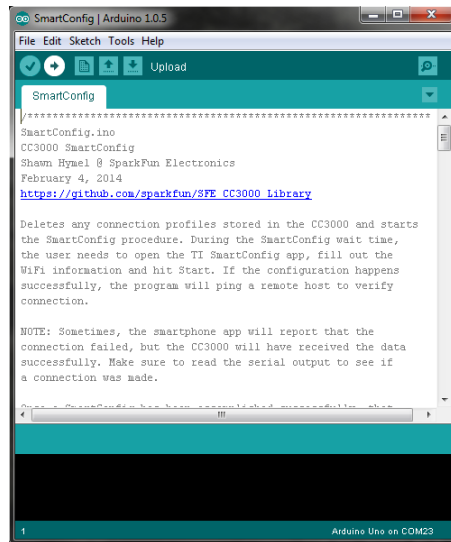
SmartConfig | Arduino 1.0.5

File Edit Sketch Tools Help

Upload

SmartConfig

/****************************************************************

SmartConfig.ino
CC3000 SmartConfig
Shawn Hymel @ SparkFun Electronics
February 4, 2014
https://github.com/sparkfun/SFE_CC3000_Library

Deletes any connection profiles stored in the CC3000 and starts the SmartConfig procedure. During the SmartConfig wait time, the user needs to open the TI SmartConfig app, fill out the WiFi information and hit Start. If the configuration happens successfully, the program will ping a remote host to verify connection.

NOTE: Sometimes, the smartphone app will report that the connection failed, but the CC3000 will have received the data successfully. Make sure to read the serial output to see if a connection was made.

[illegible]

1

Arduino Uno on COM23